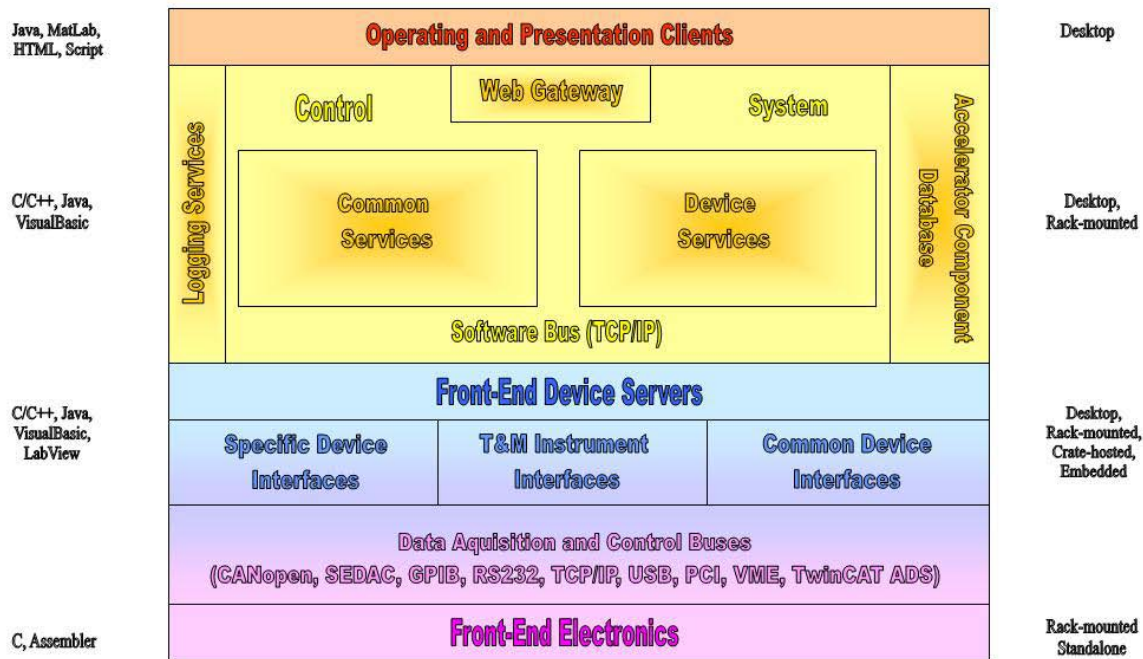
Java, MatLab, HTML, Script

Operating and Presentation Clients

Desktop

Web Gateway

Control

System

Logging Services

Common Services

Device Services

Accelerator Component Database

Software Bus (TCP/IP)

C/C++, Java, VisualBasic

Desktop, Rack-mounted

Front-End Device Servers

C/C++, Java, VisualBasic, LabView

Specific Device Interfaces

T&M Instrument Interfaces

Common Device Interfaces

Desktop, Rack-mounted, Crate-hosted, Embedded

Data Aquisition and Control Buses
(CANopen, SEDAC, GPIB, RS232, TCP/IP, USB, PCI, VME, TwinCAT ADS)

C, Assembler

Front-End Electronics

Rack-mounted Standalone